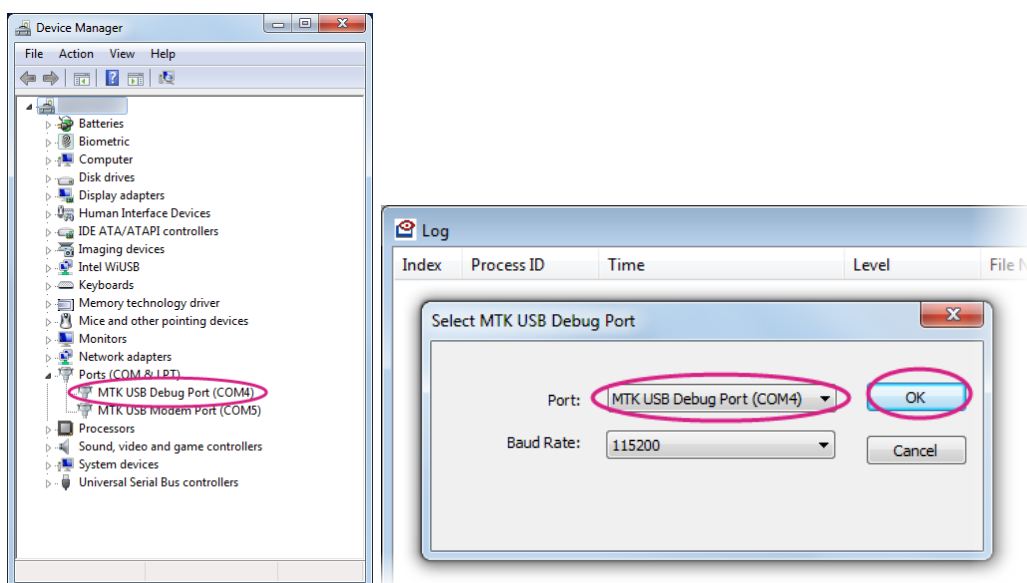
Device Manager

File Action View Help

Batteries
Biometric
Computer
Disk drives
Display adapters
Human Interface Devices
IDE ATA/ATAPI controllers
Imaging devices
Intel WiUSB
Keyboards
Memory technology driver
Mice and other pointing devices
Monitors
Network adapters
Ports (COM & LPT)
MTK USB Debug Port (COM4)
MTK USB Modem Port (COM5)
Processors
Sound, video and game controllers
System devices
Universal Serial Bus controllers

Log

| Index | Process ID | Time | Level | File N |
|---|---|---|---|---|

Select MTK USB Debug Port

Port: MTK USB Debug Port (COM4)

OK

Baud Rate: 115200

Cancel